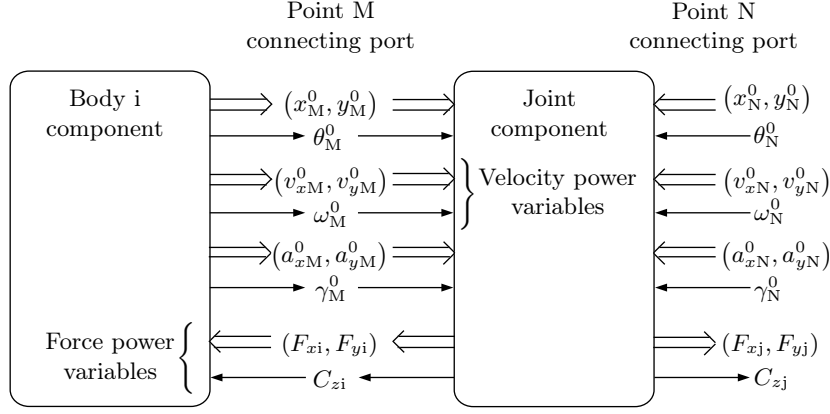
Point M connecting port

Point N connecting port

Body i component

Joint component

$(x_{\mathrm{M}}^0, y_{\mathrm{M}}^0)$

$\theta_{\mathrm{M}}^0$

$(v_{x\mathrm{M}}^0, v_{y\mathrm{M}}^0)$

$\omega_{\mathrm{M}}^0$

$(a_{x\mathrm{M}}^0, a_{y\mathrm{M}}^0)$

$\gamma_{\mathrm{M}}^0$

Velocity power variables

$(x_{\mathrm{N}}^0, y_{\mathrm{N}}^0)$

$\theta_{\mathrm{N}}^0$

$(v_{x\mathrm{N}}^0, v_{y\mathrm{N}}^0)$

$\omega_{\mathrm{N}}^0$

$(a_{x\mathrm{N}}^0, a_{y\mathrm{N}}^0)$

$\gamma_{\mathrm{N}}^0$

Force power variables

$(F_{x\mathrm{i}}, F_{y\mathrm{i}})$

$C_{z\mathrm{i}}$

$(F_{x\mathrm{j}}, F_{y\mathrm{j}})$

$C_{z\mathrm{j}}$